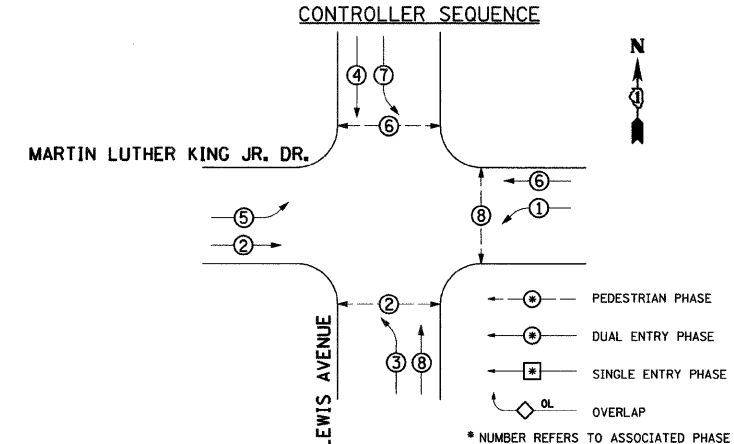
CONTROLLER SEQUENCE

N

4 7

6

MARTIN LUTHER KING JR. DR.

6

8

1

5

2

2

LEWIS AVENUE

3 8

* PEDESTRIAN PHASE

* DUAL ENTRY PHASE

* SINGLE ENTRY PHASE

OL OVERLAP

* NUMBER REFERS TO ASSOCIATED PHASE